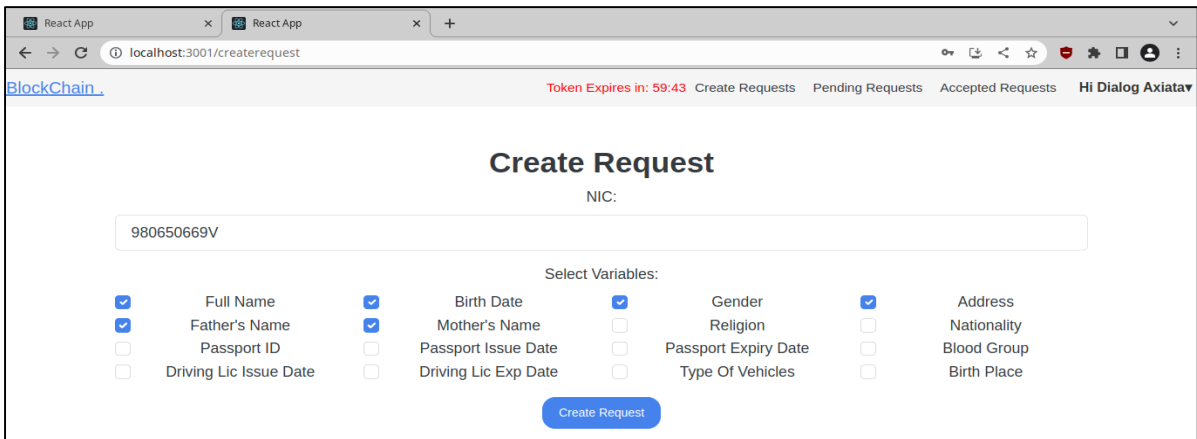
React App
React App
localhost:3001/createrequest

BlockChain .
Token Expires in: 59:43 Create Requests Pending Requests Accepted Requests Hi Dialog Axiata▾

Create Request

NIC:

980650669V

Select Variables:

Full Name
Birth Date
Gender
Address
Father's Name
Mother's Name
Religion
Nationality
Passport ID
Passport Issue Date
Passport Expiry Date
Blood Group
Driving Lic Issue Date
Driving Lic Exp Date
Type Of Vehicles
Birth Place

Create Request